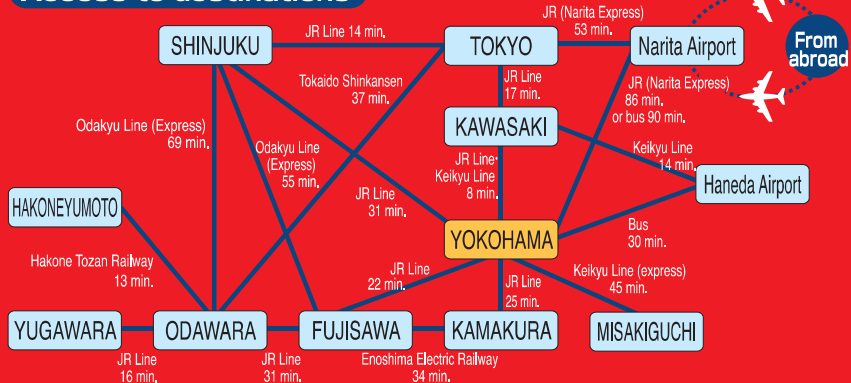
SHINJUKU

JR Line 14 min.

TOKYO

JR (Narita Express) 53 min.

Narita Airport

From abroad

Tokaido Shinkansen 37 min.

JR Line 17 min.

JR (Narita Express) 86 min. or bus 90 min.

Odakyu Line (Express) 69 min.

KAWASAKI

Odakyu Line (Express) 55 min.

JR Line Keikyu Line 8 min.

Keikyu Line 14 min.

Haneda Airport

HAKONEYUMOTO

JR Line 31 min.

YOKOHAMA

Bus 30 min.

Hakone Tozan Railway 13 min.

JR Line 22 min.

JR Line 25 min.

Keikyu Line (express) 45 min.

YUGAWARA

ODAWARA

FUJISAWA

KAMAKURA

MISAKIGUCHI

JR Line 16 min.

JR Line 31 min.

Enoshima Electric Railway 34 min.